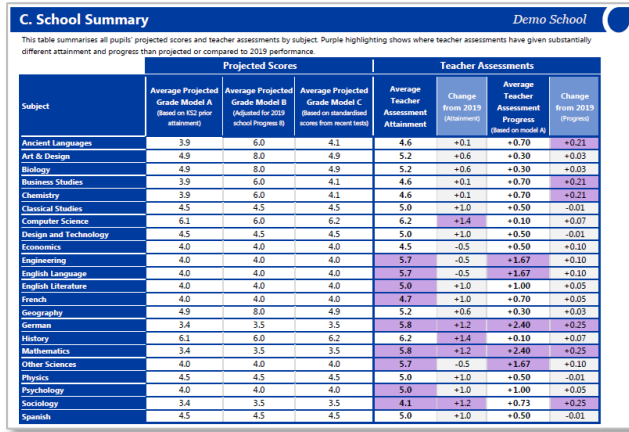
C. School Summary

Demo School

This table summarises all pupils' projected scores and teacher assessments by subject. Purple highlighting shows where teacher assessments have given substantially different attainment and progress than projected or compared to 2019 performance.

| Subject | Average Projected Grade Model A (Based on KS2 prior attainment) | Average Projected Grade Model B (Adjusted for 2019 school Progress 8) | Average Projected Grade Model C (Based on standardised scores from recent tests) | Average Teacher Assessment Attainment | Change from 2019 (Attainment) | Average Teacher Assessment Progress (Based on model A) | Change from 2019 (Progress) |
|---|---|---|---|---|---|---|---|
| Ancient Languages | 3.9 | 6.0 | 4.1 | 4.6 | +0.1 | +0.70 | +0.21 |
| Art & Design | 4.9 | 8.0 | 4.9 | 5.2 | +0.6 | +0.30 | +0.03 |
| Biology | 4.9 | 8.0 | 4.9 | 5.2 | +0.6 | +0.30 | +0.03 |
| Business Studies | 3.9 | 6.0 | 4.1 | 4.6 | +0.1 | +0.70 | +0.21 |
| Chemistry | 3.9 | 6.0 | 4.1 | 4.6 | +0.1 | +0.70 | +0.21 |
| Classical Studies | 4.5 | 4.5 | 4.5 | 5.0 | +1.0 | +0.50 | -0.01 |
| Computer Science | 6.1 | 6.0 | 6.2 | 6.2 | +1.4 | +0.10 | +0.07 |
| Design and Technology | 4.5 | 4.5 | 4.5 | 5.0 | +1.0 | +0.50 | -0.01 |
| Economics | 4.0 | 4.0 | 4.0 | 4.5 | -0.5 | +0.50 | +0.10 |
| Engineering | 4.0 | 4.0 | 4.0 | 5.7 | -0.5 | +1.67 | +0.10 |
| English Language | 4.0 | 4.0 | 4.0 | 5.7 | -0.5 | +1.67 | +0.10 |
| English Literature | 4.0 | 4.0 | 4.0 | 5.0 | +1.0 | +1.00 | +0.05 |
| French | 4.0 | 4.0 | 4.0 | 4.7 | +1.0 | +0.70 | +0.05 |
| Geography | 4.9 | 8.0 | 4.9 | 5.2 | +0.6 | +0.30 | +0.03 |
| German | 3.4 | 3.5 | 3.5 | 5.8 | +1.2 | +2.40 | +0.25 |
| History | 6.1 | 6.0 | 6.2 | 6.2 | +1.4 | +0.10 | +0.07 |
| Mathematics | 3.4 | 3.5 | 3.5 | 5.8 | +1.2 | +2.40 | +0.25 |
| Other Sciences | 4.0 | 4.0 | 4.0 | 5.7 | -0.5 | +1.67 | +0.10 |
| Physics | 4.5 | 4.5 | 4.5 | 5.0 | +1.0 | +0.50 | -0.01 |
| Psychology | 4.0 | 4.0 | 4.0 | 5.0 | +1.0 | +1.00 | +0.05 |
| Sociology | 3.4 | 3.5 | 3.5 | 4.1 | +1.2 | +0.73 | +0.25 |
| Spanish | 4.5 | 4.5 | 4.5 | 5.0 | +1.0 | +0.50 | -0.01 |